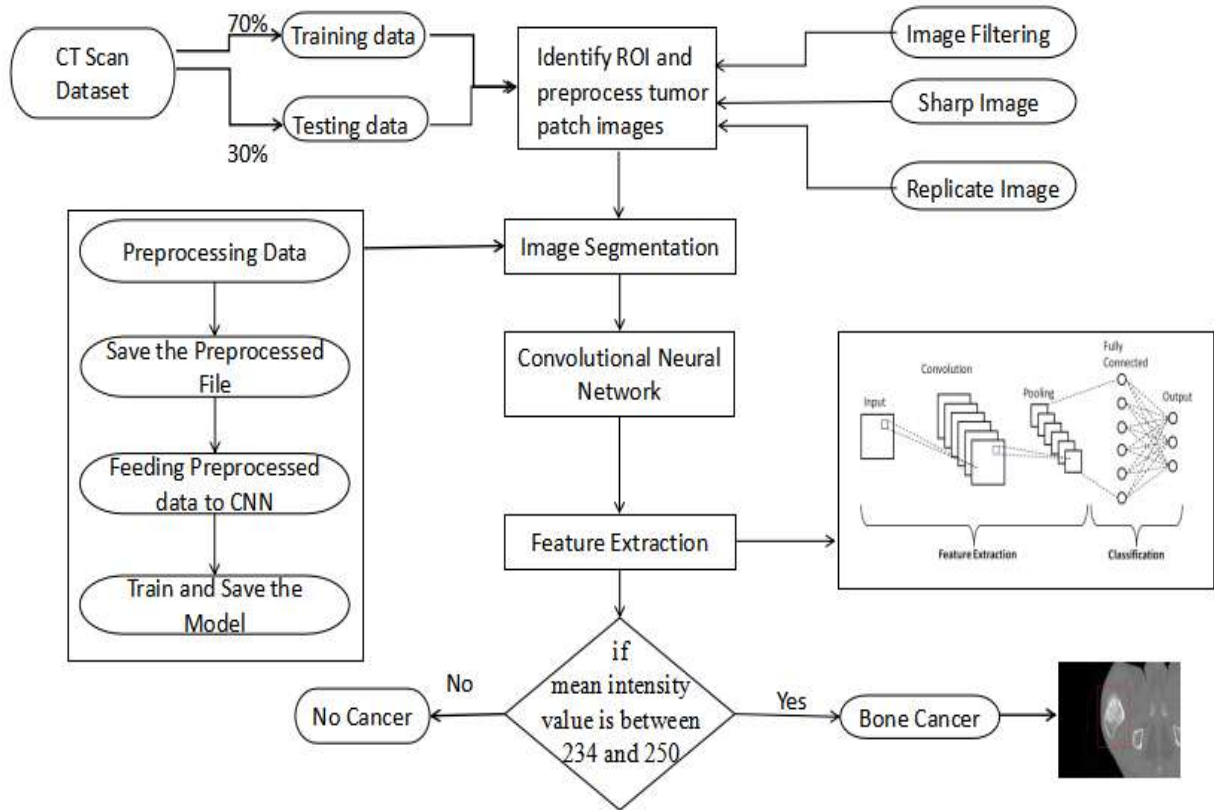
CT Scan Dataset

70%

Training data

Testing data

30%

Identify ROI and preprocess tumor patch images

Image Filtering

Sharp Image

Replicate Image

Preprocessing Data

Save the Preprocessed File

Feeding Preprocessed data to CNN

Train and Save the Model

Image Segmentation

Convolutional Neural Network

Feature Extraction

Input

Convolution

Pooling

Fully Connected

Output

Feature Extraction

Classification

if mean intensity value is between 234 and 250

No

No Cancer

Yes

Bone Cancer